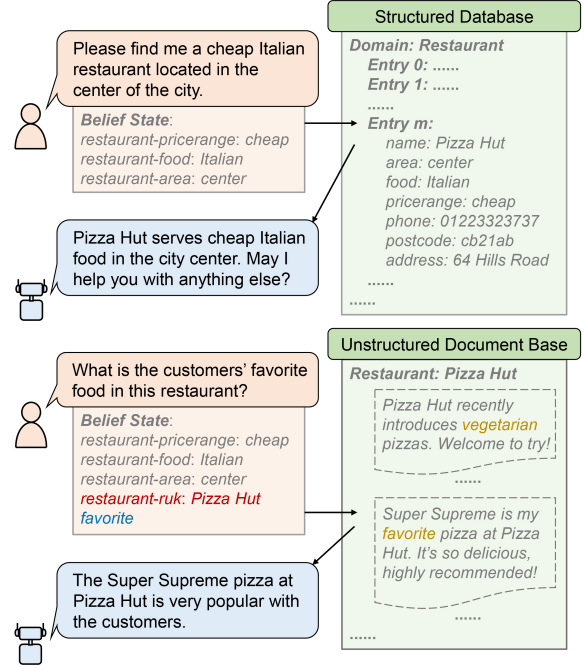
Please find me a cheap Italian restaurant located in the center of the city.

Belief State:
restaurant-pricerange: cheap
restaurant-food: Italian
restaurant-area: center

Structured Database

Domain: Restaurant
Entry 0: ......
Entry 1: ......
......
Entry m:
name: Pizza Hut
area: center
food: Italian
pricerange: cheap
phone: 01223323737
postcode: cb21ab
address: 64 Hills Road
......
......

Pizza Hut serves cheap Italian food in the city center. May I help you with anything else?

What is the customers' favorite food in this restaurant?

Belief State:
restaurant-pricerange: cheap
restaurant-food: Italian
restaurant-area: center
restaurant-ruk: Pizza Hut
favorite

Unstructured Document Base

Restaurant: Pizza Hut

Pizza Hut recently introduces vegetarian pizzas. Welcome to try!
......

Super Supreme is my favorite pizza at Pizza Hut. It's so delicious, highly recommended!
......
......

The Super Supreme pizza at Pizza Hut is very popular with the customers.